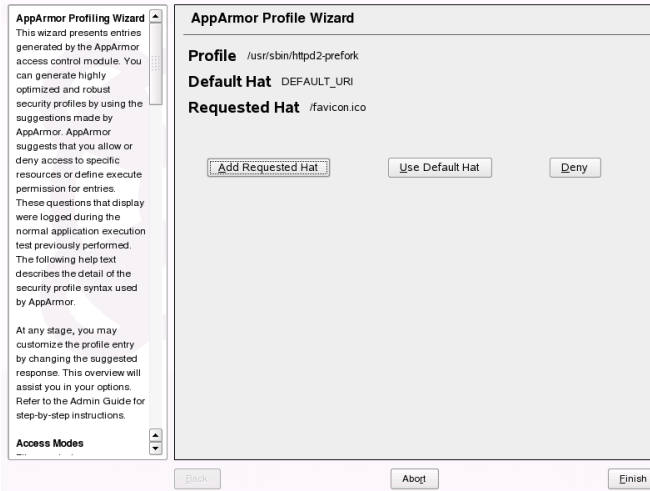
AppArmor Profiling Wizard

This wizard presents entries generated by the AppArmor access control module. You can generate highly optimized and robust security profiles by using the suggestions made by AppArmor. AppArmor suggests that you allow or deny access to specific resources or define execute permission for entries. These questions that display were logged during the normal application execution test previously performed. The following help text describes the detail of the security profile syntax used by AppArmor.

At any stage, you may customize the profile entry by changing the suggested response. This overview will assist you in your options. Refer to the Admin Guide for step-by-step instructions.

Access Modes

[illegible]

AppArmor Profile Wizard

Profile /usr/sbin/httpd2-prefork

Default Hat DEFAULT_URI

Requested Hat /favicon.ico

Add Requested Hat

Use Default Hat

Deny

Back

Abort

Finish